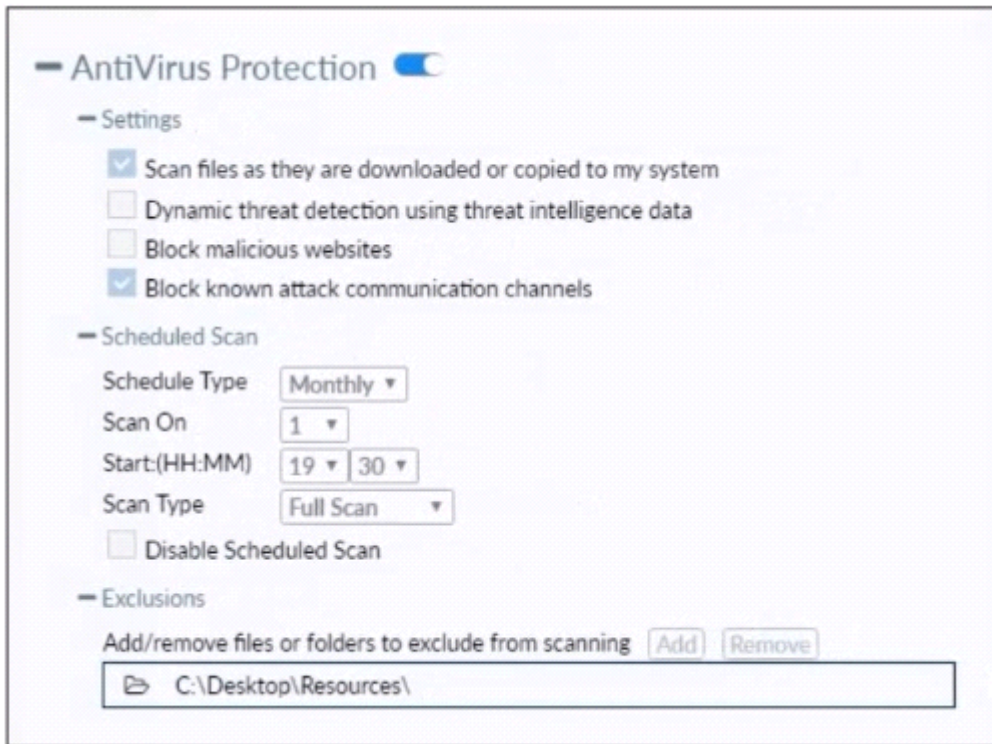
− AntiVirus Protection

− Settings

Scan files as they are downloaded or copied to my system

Dynamic threat detection using threat intelligence data

Block malicious websites

Block known attack communication channels

− Scheduled Scan

Schedule Type Monthly ▾

Scan On 1 ▾

Start:(HH:MM) 19 ▾ 30 ▾

Scan Type Full Scan ▾

Disable Scheduled Scan

− Exclusions

Add/remove files or folders to exclude from scanning Add Remove

C:\Desktop\Resources\